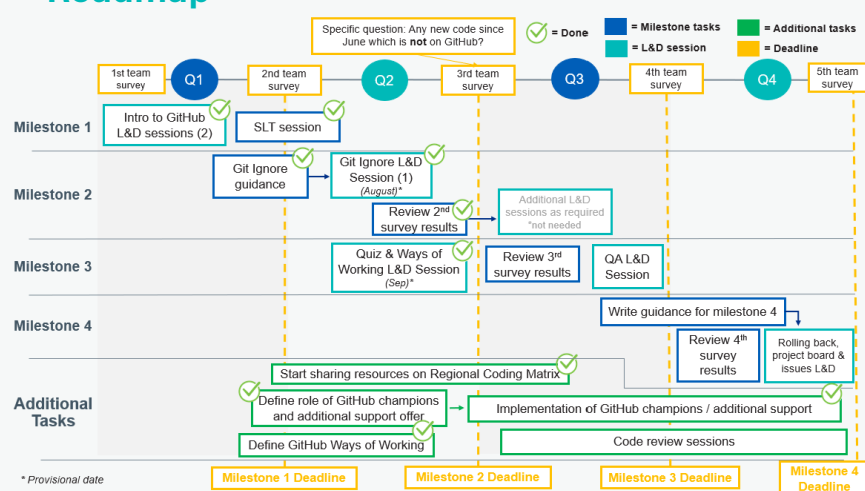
Roadmap

Specific question: Any new code since June which is **not** on GitHub?

= Done

= Milestone tasks

= L&D session

= Additional tasks

= Deadline

1st team survey

Q1

2nd team survey

Q2

3rd team survey

Q3

4th team survey

Q4

5th team survey

Milestone 1

Intro to GitHub L&D sessions (2)

SLT session

Milestone 2

Git Ignore guidance

Git Ignore L&D Session (1) (August)*

Review 2nd survey results

Additional L&D sessions as required *not needed

Milestone 3

Quiz & Ways of Working L&D Session (Sep)*

Review 3rd survey results

QA L&D Session

Milestone 4

Write guidance for milestone 4

Review 4th survey results

Rolling back, project board & issues L&D

Additional Tasks

Start sharing resources on Regional Coding Matrix

Define role of GitHub champions and additional support offer

Implementation of GitHub champions / additional support

Define GitHub Ways of Working

Code review sessions

* Provisional date

Milestone 1 Deadline

Milestone 2 Deadline

Milestone 3 Deadline

Milestone 4 Deadline